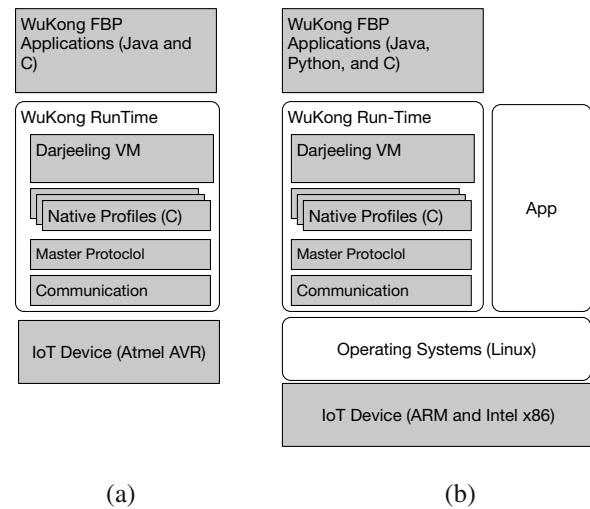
WuKong FBP Applications (Java and C)

WuKong RunTime

Darjeeling VM

Native Profiles (C)

Master Protoclol

Communication

IoT Device (Atmel AVR)

(a)

WuKong FBP Applications (Java, Python, and C)

WuKong Run-Time

Darjeeling VM

Native Profiles (C)

Master Protoclol

Communication

App

Operating Systems (Linux)

IoT Device (ARM and Intel x86)

(b)